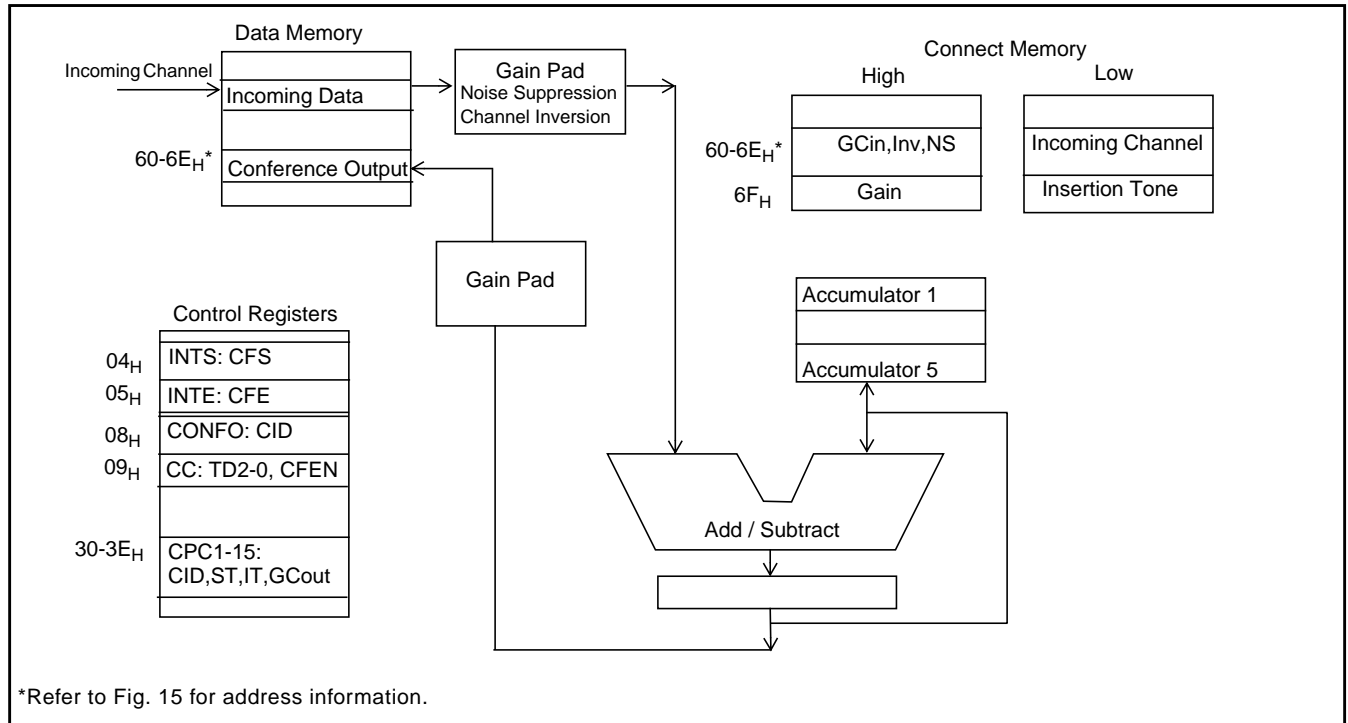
Data Memory

Incoming Channel

Incoming Data

$60\text{-}6E_H$*

Conference Output

Gain Pad
Noise Suppression
Channel Inversion

Connect Memory

High

Low

$60\text{-}6E_H$*

GCin,Inv,NS

Incoming Channel

$6F_H$

Gain

Insertion Tone

Gain Pad

Control Registers

$04_H$ INTS: CFS

$05_H$ INTE: CFE

$08_H$ CONFO: CID

$09_H$ CC: TD2-0, CFEN

$30\text{-}3E_H$ CPC1-15: CID,ST,IT,GCout

Accumulator 1

Accumulator 5

Add / Subtract

*Refer to Fig. 15 for address information.